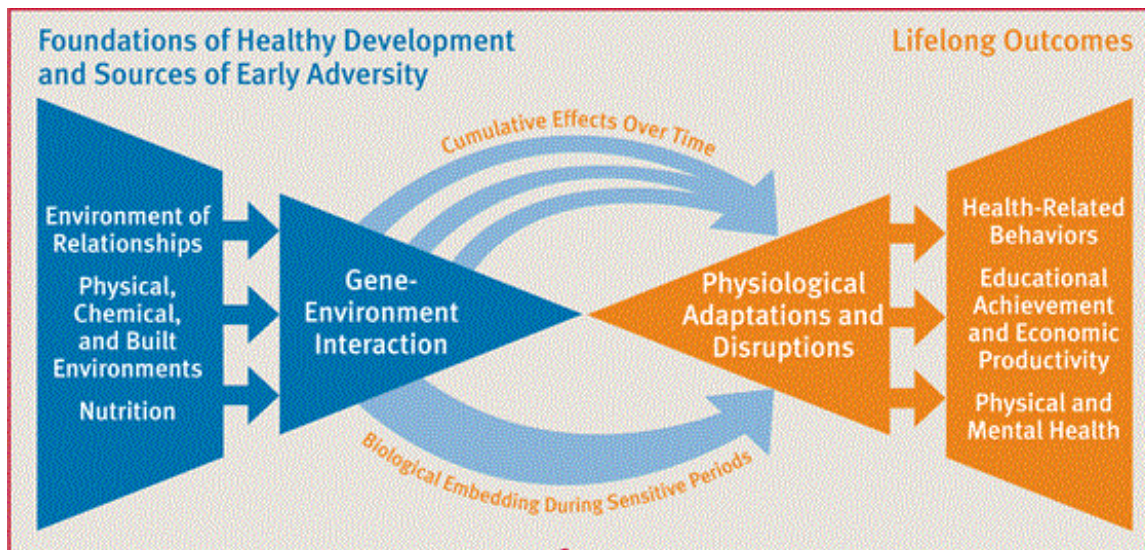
Foundations of Healthy Development and Sources of Early Adversity

Lifelong Outcomes

Cumulative Effects Over Time

Environment of Relationships

Physical, Chemical, and Built Environments

Nutrition

Gene-Environment Interaction

Physiological Adaptations and Disruptions

Health-Related Behaviors

Educational Achievement and Economic Productivity

Physical and Mental Health

Biological Embedding During Sensitive Periods